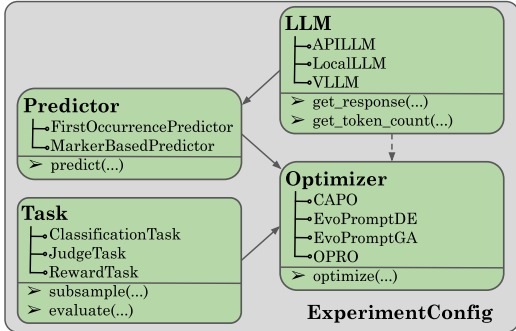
LLM
APILLM
LocalLLM
VLLM
➢ get_response(...)
➢ get_token_count(...)

Predictor
FirstOccurrencePredictor
MarkerBasedPredictor
➢ predict(...)

Task
ClassificationTask
JudgeTask
RewardTask
➢ subsample(...)
➢ evaluate(...)

Optimizer
CAPO
EvoPromptDE
EvoPromptGA
OPRO
➢ optimize(...)

ExperimentConfig